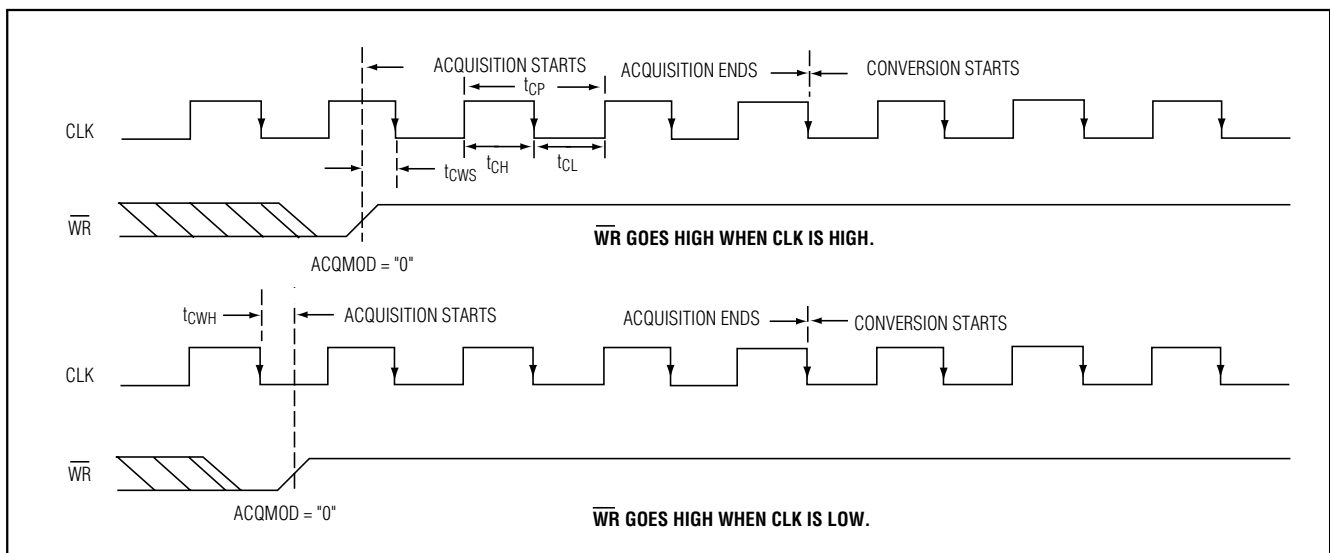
ACQUISITION STARTS

$t_{CP}$

ACQUISITION ENDS

CONVERSION STARTS

CLK

$t_{CWS}$

$t_{CH}$

$t_{CL}$

$\overline{WR}$

ACQMOD = "0"

**$\overline{WR}$ GOES HIGH WHEN CLK IS HIGH.**

$t_{CWH}$

ACQUISITION STARTS

ACQUISITION ENDS

CONVERSION STARTS

CLK

$\overline{WR}$

ACQMOD = "0"

**$\overline{WR}$ GOES HIGH WHEN CLK IS LOW.**